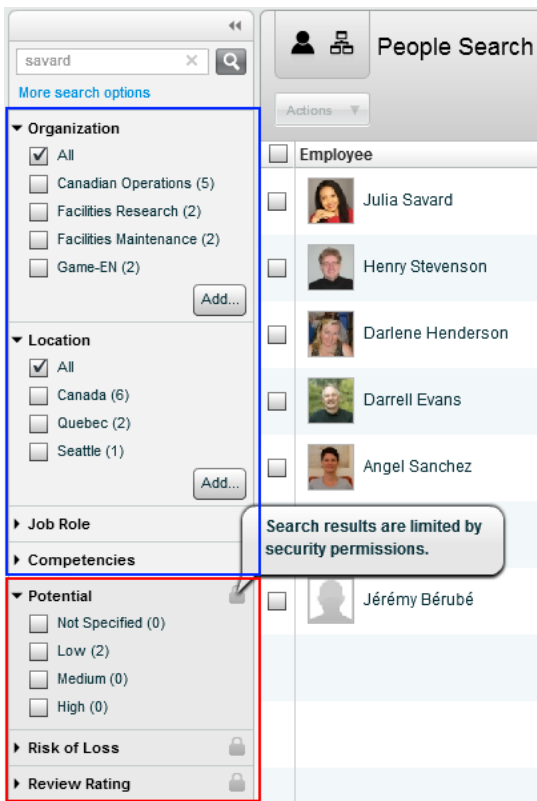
savard

More search options

Organization

All

Canadian Operations (5)

Facilities Research (2)

Facilities Maintenance (2)

Game-EN (2)

Add...

Location

All

Canada (6)

Quebec (2)

Seattle (1)

Add...

Job Role

Competencies

Potential

Not Specified (0)

Low (2)

Medium (0)

High (0)

Risk of Loss

Review Rating

People Search

Actions

Employee

Julia Savard

Henry Stevenson

Darlene Henderson

Darrell Evans

Angel Sanchez

Search results are limited by security permissions.

Jérémy Bérubé